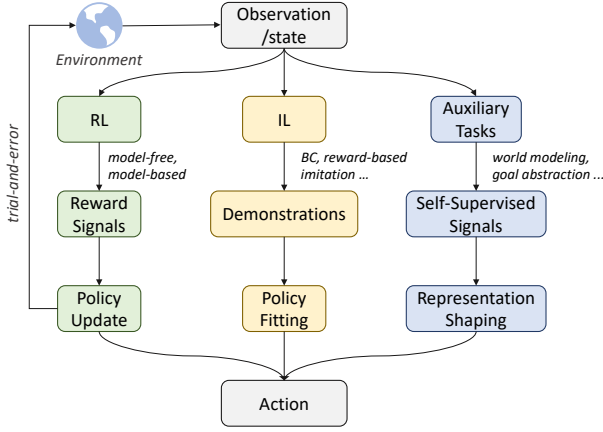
Environment

Observation /state

trial-and-error

RL

model-free, model-based

Reward Signals

Policy Update

IL

BC, reward-based imitation ...

Demonstrations

Policy Fitting

Auxiliary Tasks

world modeling, goal abstraction ...

Self-Supervised Signals

Representation Shaping

Action